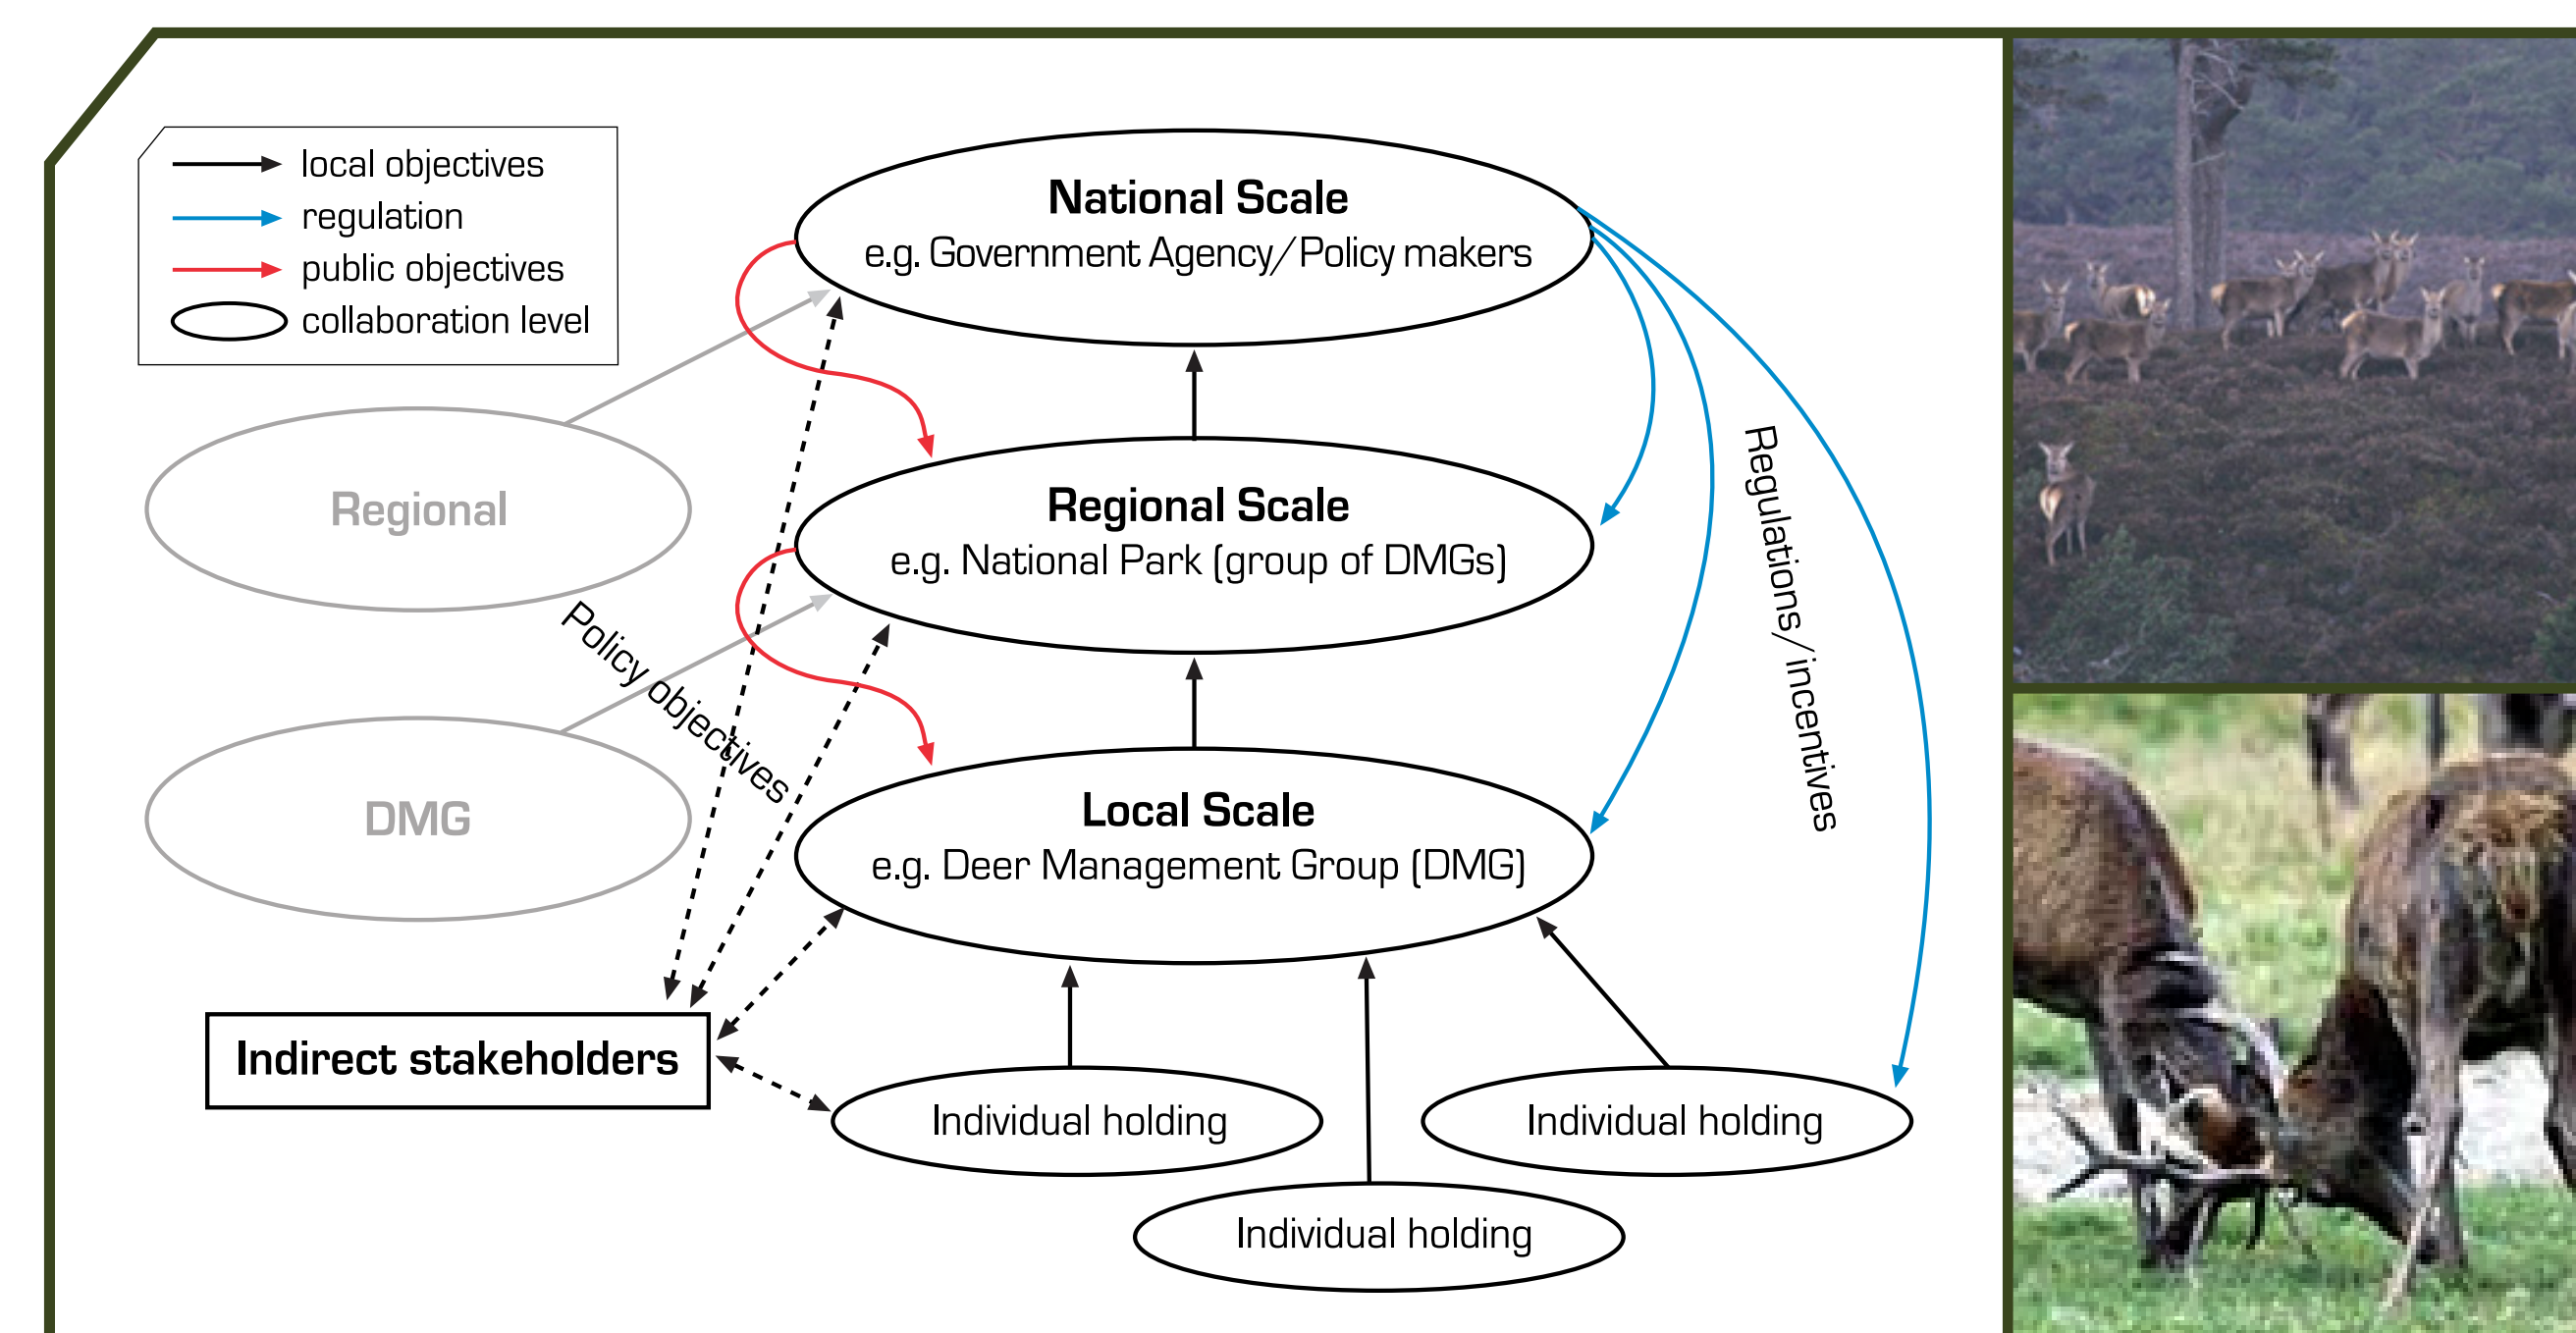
local objectives
regulation
public objectives
collaboration level

National Scale
e.g. Government Agency/Policy makers

Regional

Regional Scale
e.g. National Park (group of DMGs)

DMG

Policy objectives

Regulations/incentives

Local Scale
e.g. Deer Management Group (DMG)

Indirect stakeholders

Individual holding

Individual holding

Individual holding